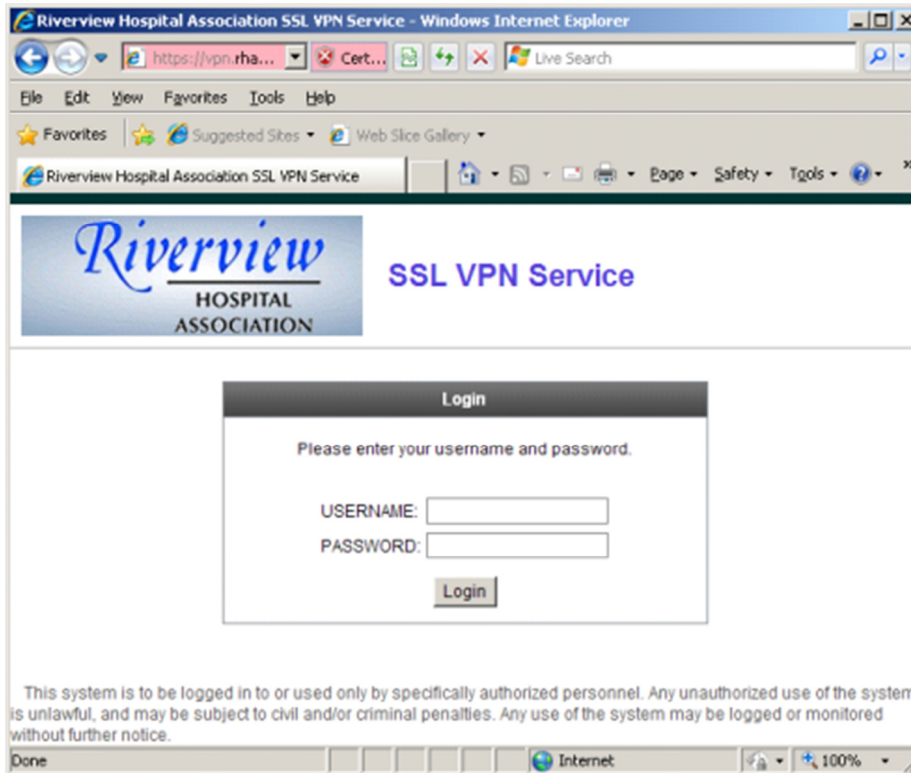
Riverview Hospital Association SSL VPN Service - Windows Internet Explorer

https://vpn.rha...
Cert...
Live Search

File Edit View Favorites Tools Help

Favorites
Suggested Sites
Web Slice Gallery

Riverview Hospital Association SSL VPN Service
Page Safety Tools

Riverview
HOSPITAL
ASSOCIATION

SSL VPN Service

Login

Please enter your username and password.

USERNAME:
PASSWORD:

Login

This system is to be logged in to or used only by specifically authorized personnel. Any unauthorized use of the system is unlawful, and may be subject to civil and/or criminal penalties. Any use of the system may be logged or monitored without further notice.

Done
Internet
100%